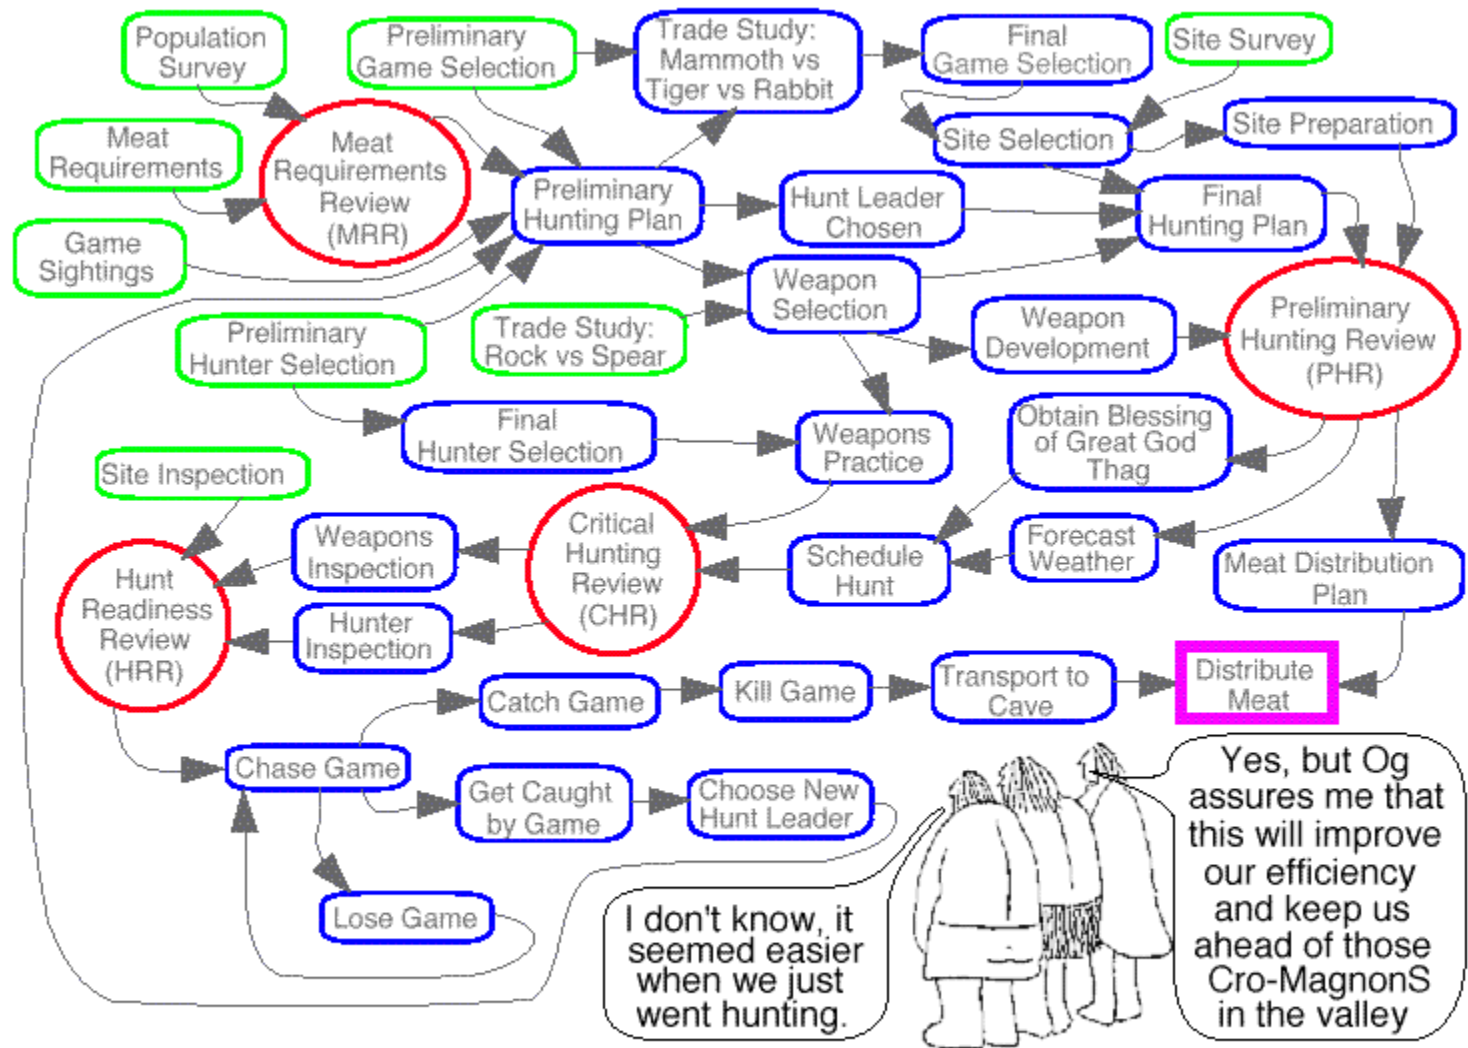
Population Survey

Preliminary Game Selection

Trade Study: Mammoth vs Tiger vs Rabbit

Final Game Selection

Site Survey

Meat Requirements

Meat Requirements Review (MRR)

Preliminary Hunting Plan

Site Selection

Site Preparation

Game Sightings

Hunt Leader Chosen

Final Hunting Plan

Weapon Selection

Preliminary Hunter Selection

Trade Study: Rock vs Spear

Weapon Development

Preliminary Hunting Review (PHR)

Final Hunter Selection

Weapons Practice

Obtain Blessing of Great God Thag

Site Inspection

Critical Hunting Review (CHR)

Weapons Inspection

Forecast Weather

Hunt Readiness Review (HRR)

Schedule Hunt

Meat Distribution Plan

Hunter Inspection

Catch Game

Kill Game

Transport to Cave

Distribute Meat

Chase Game

Get Caught by Game

Choose New Hunt Leader

Lose Game

Yes, but Og assures me that this will improve our efficiency and keep us ahead of those Cro-MagnonS in the valley

I don't know, it seemed easier when we just went hunting.